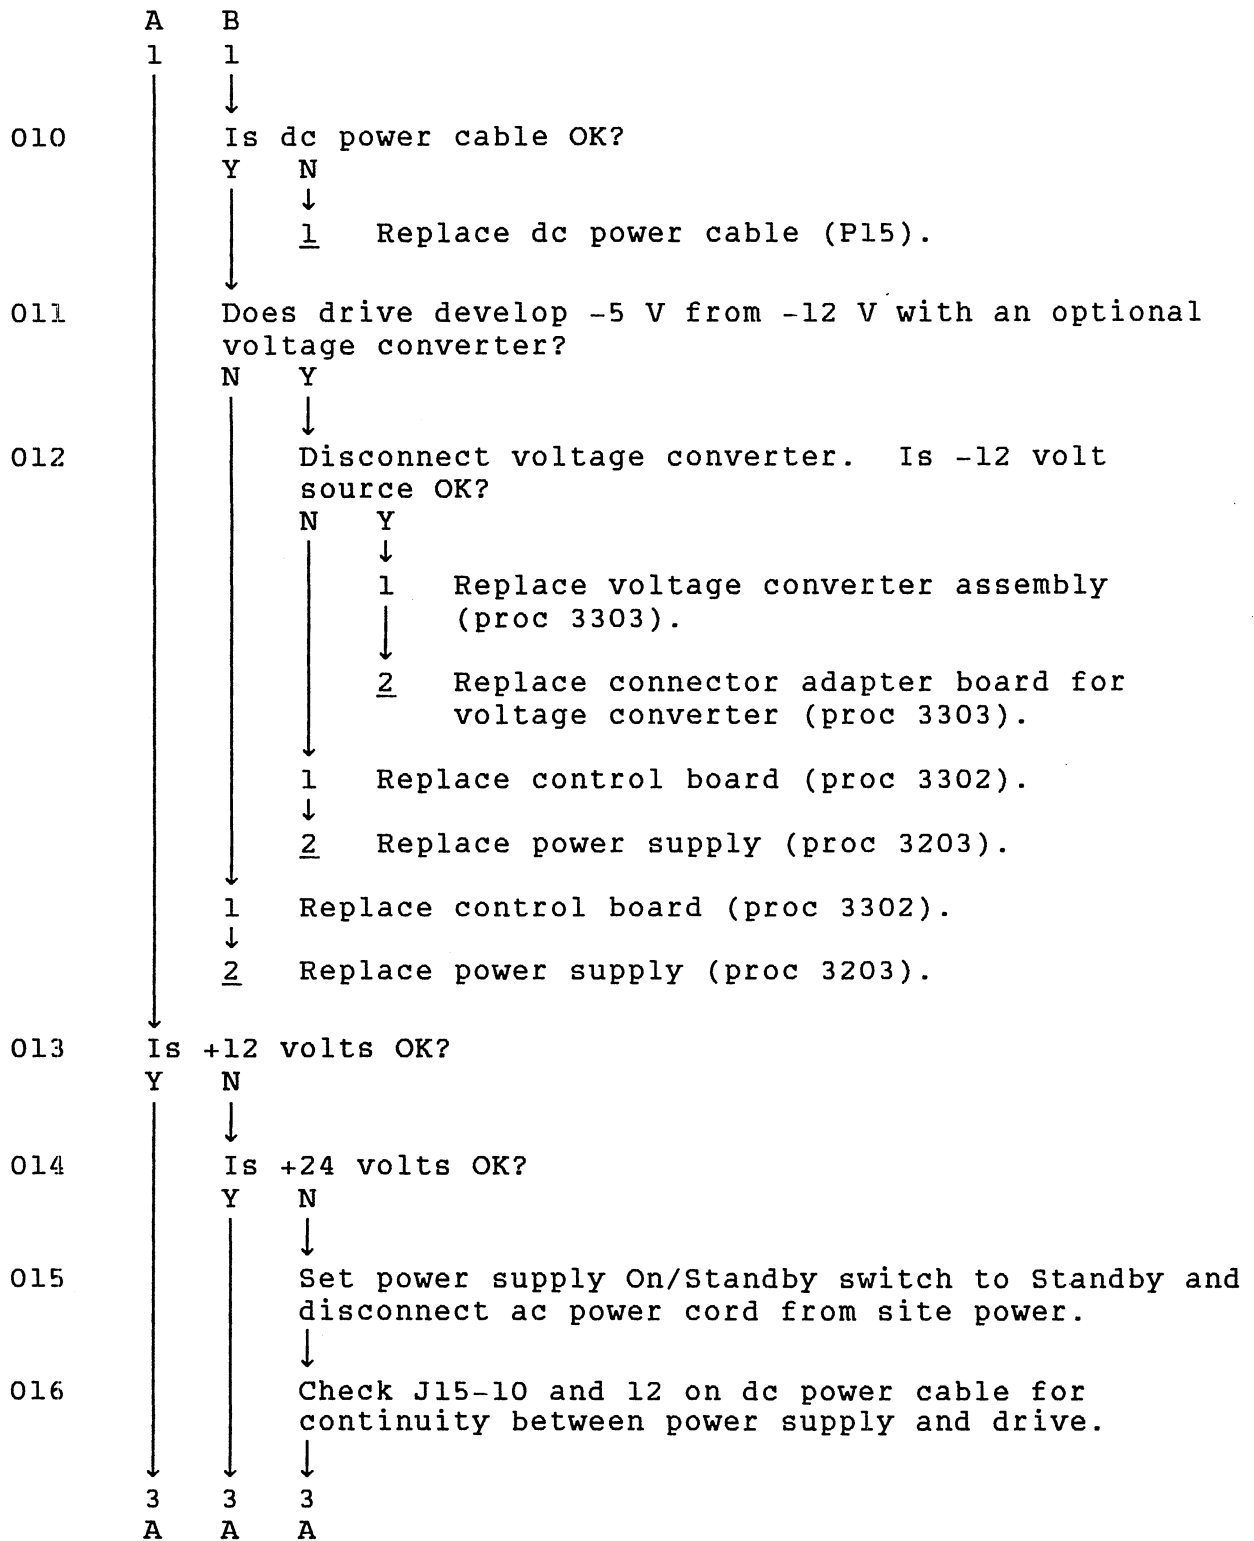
A B
1 1

010 Is dc power cable OK?
Y N
1 Replace dc power cable (P15).

011 Does drive develop -5 V from -12 V with an optional voltage converter?
N Y

012 Disconnect voltage converter. Is -12 volt source OK?
N Y
1 Replace voltage converter assembly (proc 3303).
2 Replace connector adapter board for voltage converter (proc 3303).
1 Replace control board (proc 3302).
2 Replace power supply (proc 3203).
1 Replace control board (proc 3302).
2 Replace power supply (proc 3203).

013 Is +12 volts OK?
Y N

014 Is +24 volts OK?
Y N

015 Set power supply On/Standby switch to Standby and disconnect ac power cord from site power.

016 Check J15-10 and 12 on dc power cable for continuity between power supply and drive.

3 3 3
A A A